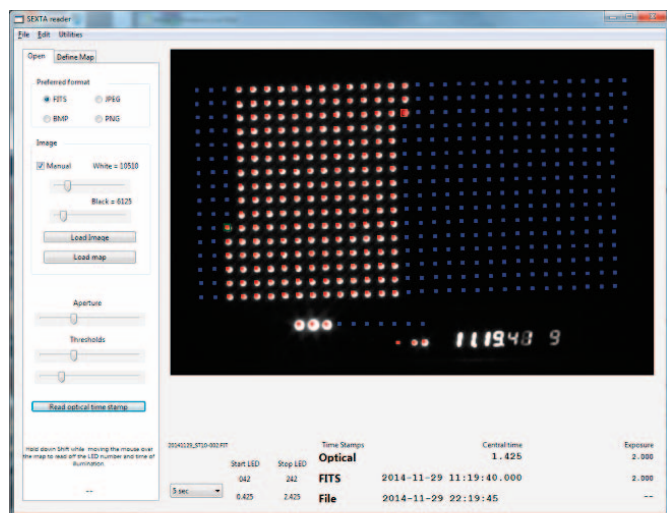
SEXTA reader

File Edit Utilities

Open Define Map

Preferred format

FITS JPEG

BMP PNG

Image

Manual White = 10510

Black = 6125

Load Image

Load map

Aperture

Thresholds

Read optical time stamp

Hold down Shift while moving the mouse over the map to read off the LED number and time of illumination

--

11:19:48 9

20141129_ST10-002.FIT

| | Start LED | Stop LED |
|---|---|---|
| | 042 | 242 |
| 5 sec | 0.425 | 2.425 |

| Time Stamps | Central time | Exposure |
|---|---|---|
| Optical | 1.425 | 2.000 |
| FITS | 2014-11-29 11:19:40.000 | 2.000 |
| File | 2014-11-29 22:19:45 | -- |